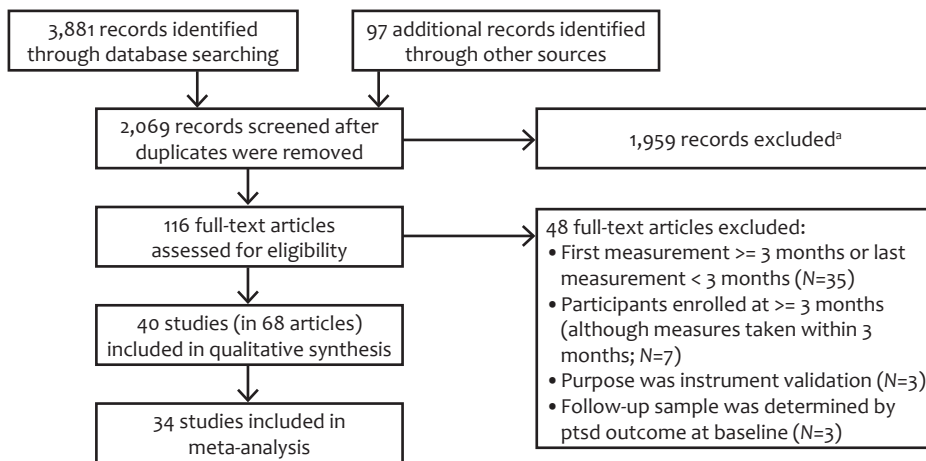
3,881 records identified through database searching

97 additional records identified through other sources

2,069 records screened after duplicates were removed

1,959 records excluded$^{a}$

116 full-text articles assessed for eligibility

48 full-text articles excluded:
• First measurement >= 3 months or last measurement < 3 months (*N*=35)
• Participants enrolled at >= 3 months (although measures taken within 3 months; *N*=7)
• Purpose was instrument validation (*N*=3)
• Follow-up sample was determined by ptsd outcome at baseline (*N*=3)

40 studies (in 68 articles) included in qualitative synthesis

34 studies included in meta-analysis